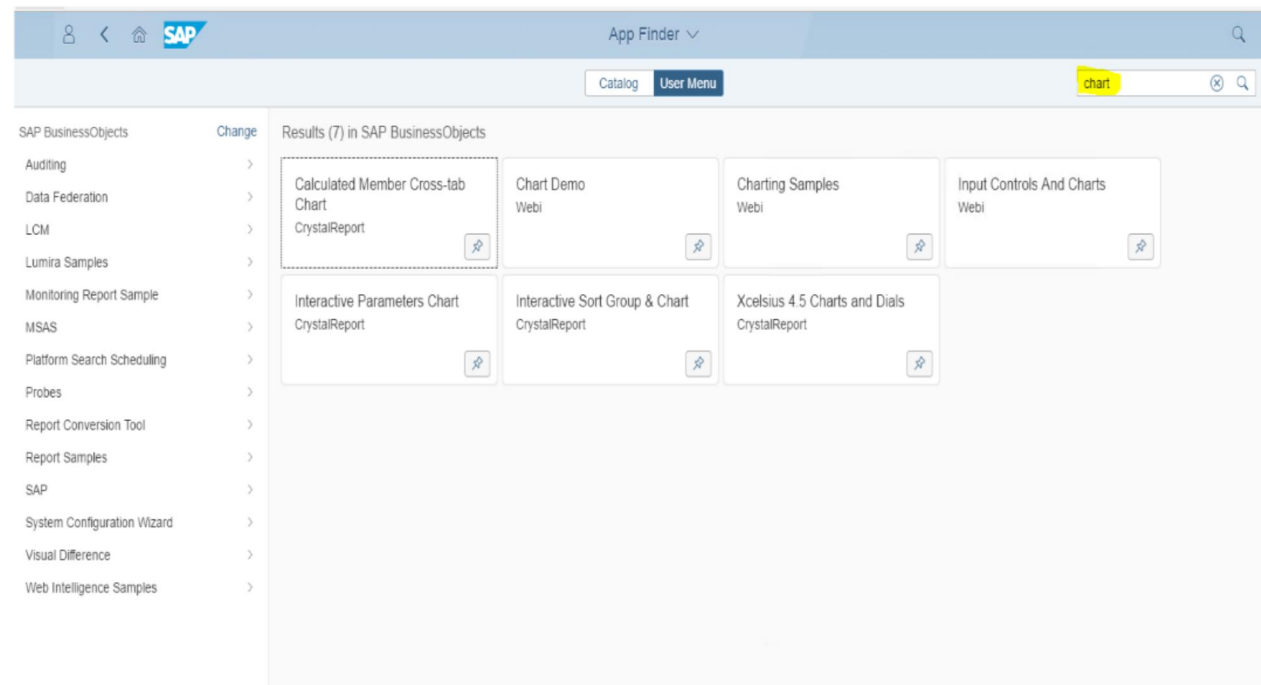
SAP

App Finder

Catalog
User Menu

chart

SAP BusinessObjects
Change

Auditing
Data Federation
LCM
Lumira Samples
Monitoring Report Sample
MSAS
Platform Search Scheduling
Probes
Report Conversion Tool
Report Samples
SAP
System Configuration Wizard
Visual Difference
Web Intelligence Samples

Results (7) in SAP BusinessObjects

Calculated Member Cross-tab Chart
CrystalReport

Chart Demo
Webi

Charting Samples
Webi

Input Controls And Charts
Webi

Interactive Parameters Chart
CrystalReport

Interactive Sort Group & Chart
CrystalReport

Xcelsius 4.5 Charts and Dials
CrystalReport